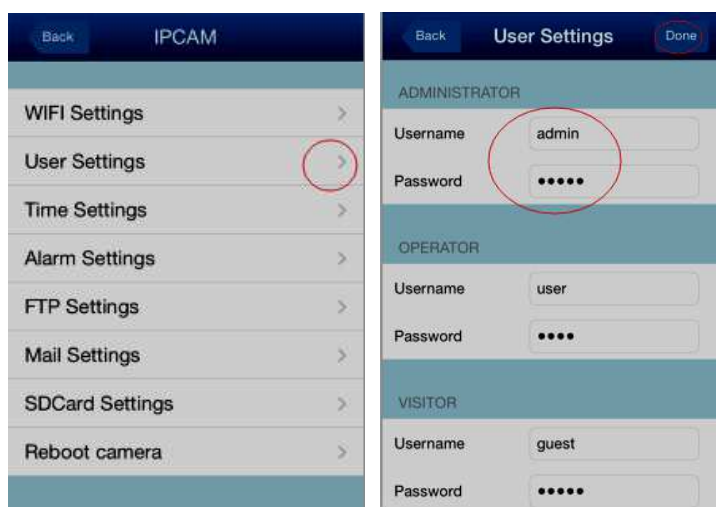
Back IPCAM

WIFI Settings >
User Settings >
Time Settings >
Alarm Settings >
FTP Settings >
Mail Settings >
SDCard Settings >
Reboot camera >

Back User Settings Done

ADMINISTRATOR
Username admin
Password •••••

OPERATOR
Username user
Password ••••

VISITOR
Username guest
Password •••••